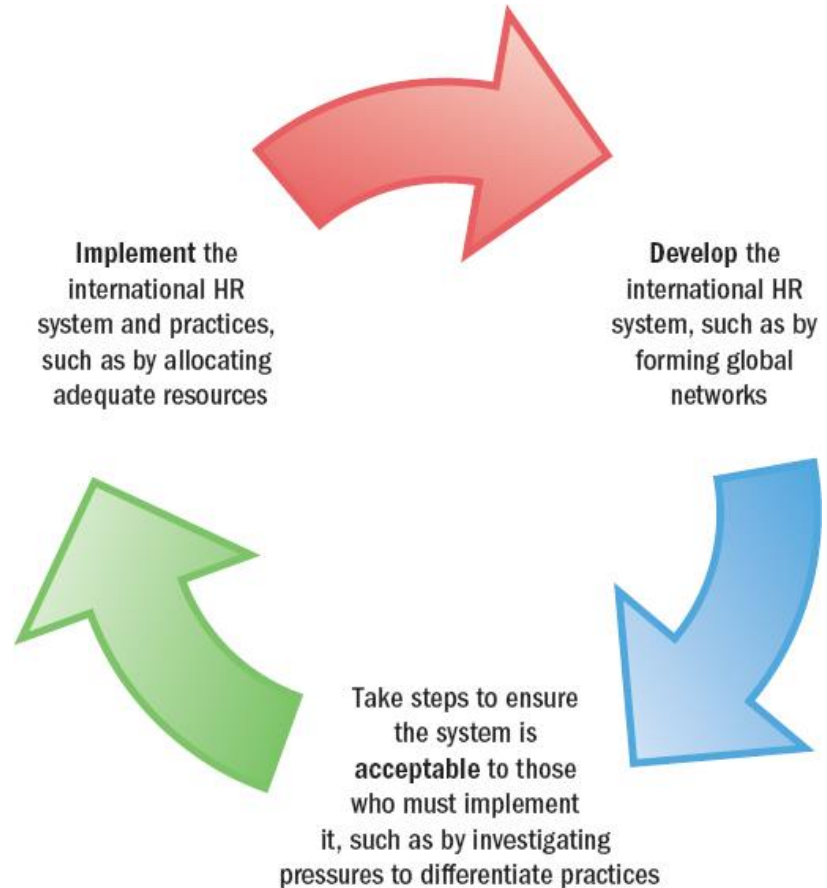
Implement the international HR system and practices, such as by allocating adequate resources

Develop the international HR system, such as by forming global networks

Take steps to ensure the system is acceptable to those who must implement it, such as by investigating pressures to differentiate practices